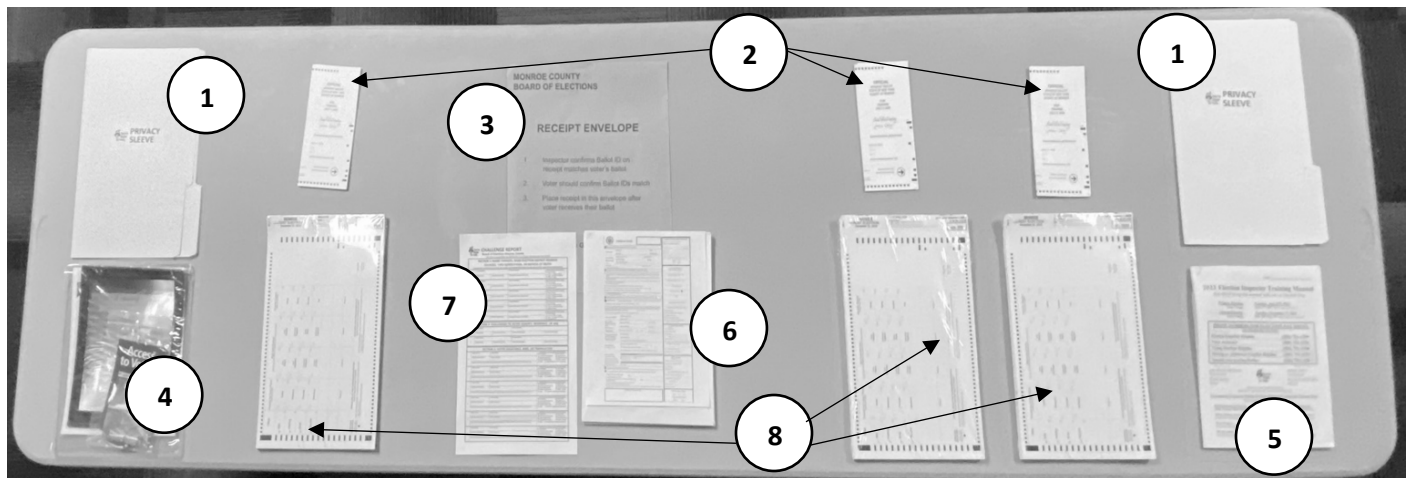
1

PRIVACY SLEEVE

1

2

MONROE COUNTY BOARD OF ELECTIONS

3

RECEIPT ENVELOPE

1. Inspector confirms Ballot ID on receipt matches voter's ballot
2. Voter should confirm Ballot IDs match
3. Place receipt in this envelope after voter receives their ballot

PRIVACY SLEEVE

CHALLENGE REPORT

7

6

4

8

2022 Election Inspector Training Manual

5